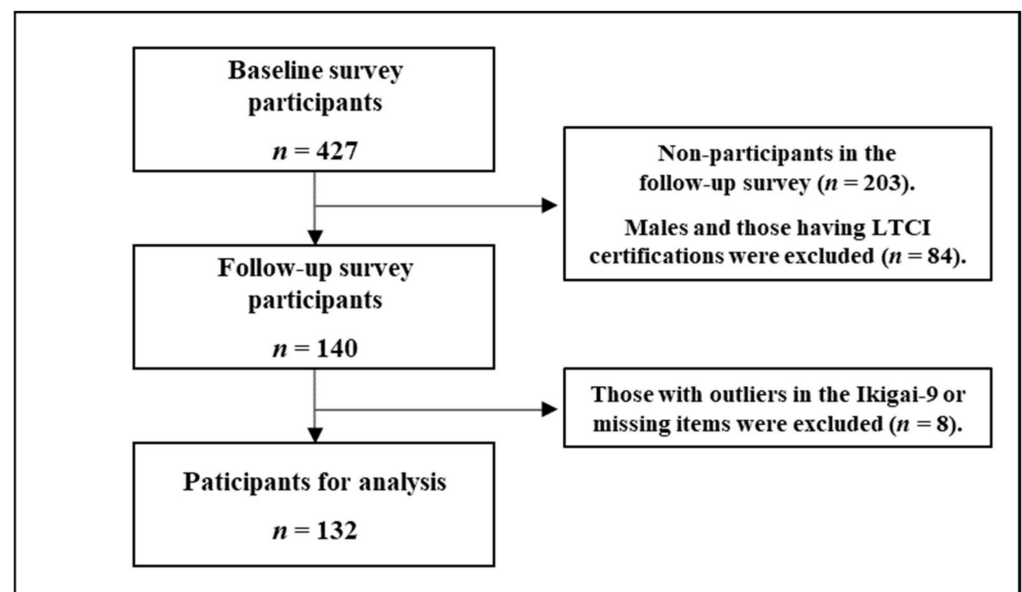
Baseline survey participants

$n = 427$

Non-participants in the follow-up survey ($n = 203$).

Males and those having LTCI certifications were excluded ($n = 84$).

Follow-up survey participants

$n = 140$

Those with outliers in the Ikigai-9 or missing items were excluded ($n = 8$).

Paticipants for analysis

$n = 132$